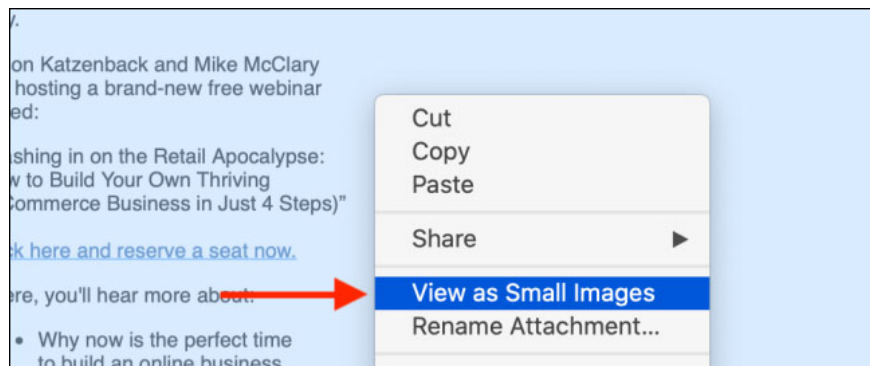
y.

on Katzenback and Mike McClary hosting a brand-new free webinar ed:

ashing in on the Retail Apocalypse: w to Build Your Own Thriving Commerce Business in Just 4 Steps)"

ck here and reserve a seat now.

ere, you'll hear more about:

• Why now is the perfect time to build an online business

Cut
Copy
Paste
Share
View as Small Images
Rename Attachment...